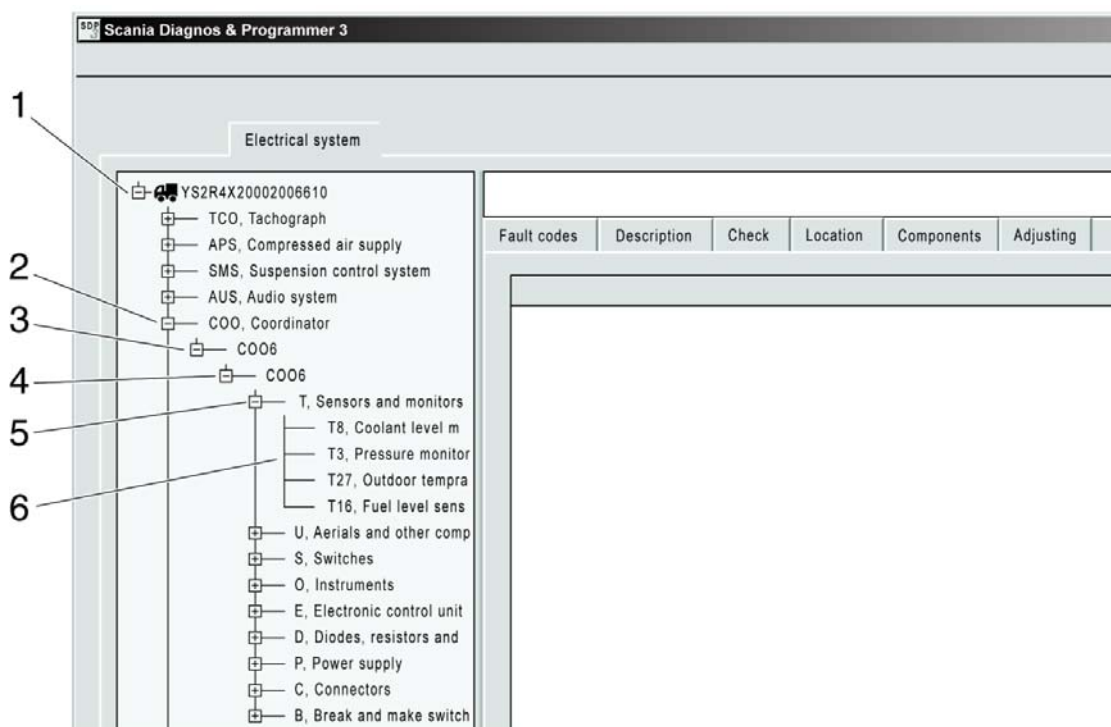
Scania Diagnos & Programmer 3

Electrical system

1
YS2R4X20002006610
TCO, Tachograph
APS, Compressed air supply
SMS, Suspension control system
AUS, Audio system
2
COO, Coordinator
3
COO6
4
COO6
5
T, Sensors and monitors
T8, Coolant level m
T3, Pressure monitor
6
T27, Outdoor tempra
T16, Fuel level sens
U, Aerials and other comp
S, Switches
O, Instruments
E, Electronic control unit
D, Diodes, resistors and
P, Power supply
C, Connectors
B, Break and make switch

Fault codes | Description | Check | Location | Components | Adjusting